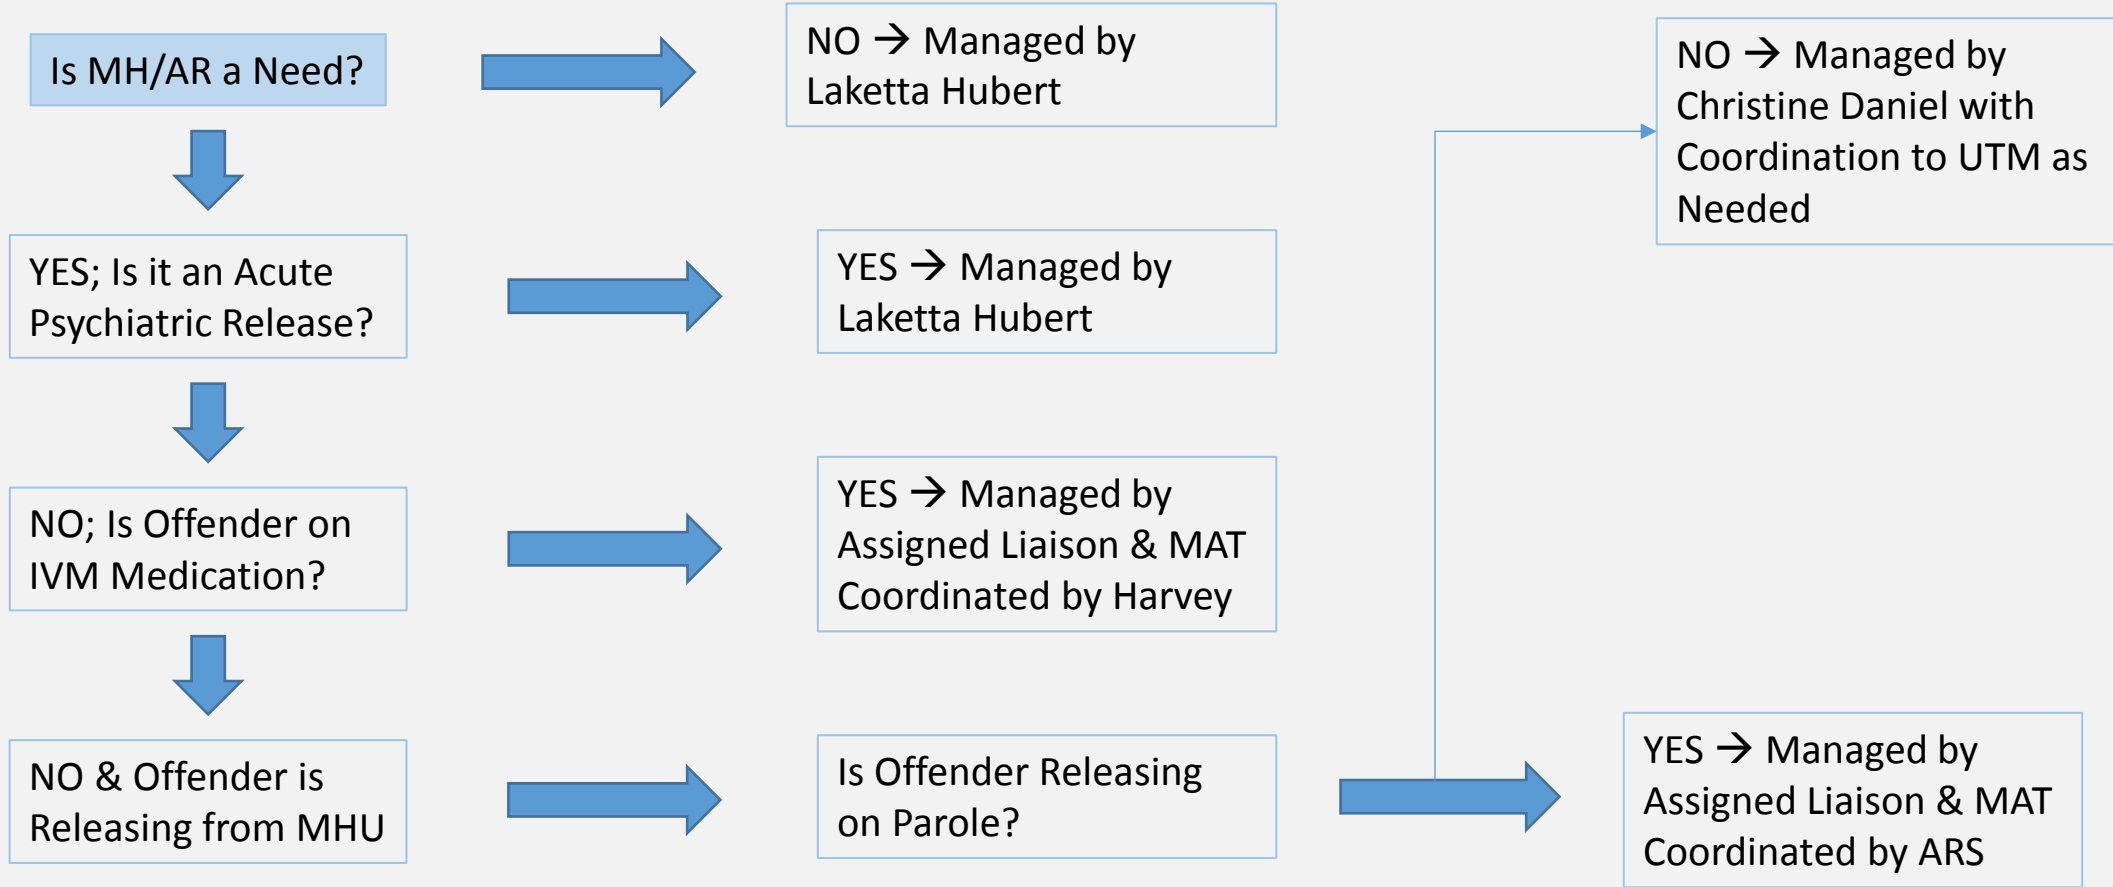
Is MH/AR a Need?

NO → Managed by Laketta Hubert

YES; Is it an Acute Psychiatric Release?

YES → Managed by Laketta Hubert

NO; Is Offender on IVM Medication?

YES → Managed by Assigned Liaison & MAT Coordinated by Harvey

NO & Offender is Releasing from MHU

Is Offender Releasing on Parole?

NO → Managed by Christine Daniel with Coordination to UTM as Needed

YES → Managed by Assigned Liaison & MAT Coordinated by ARS